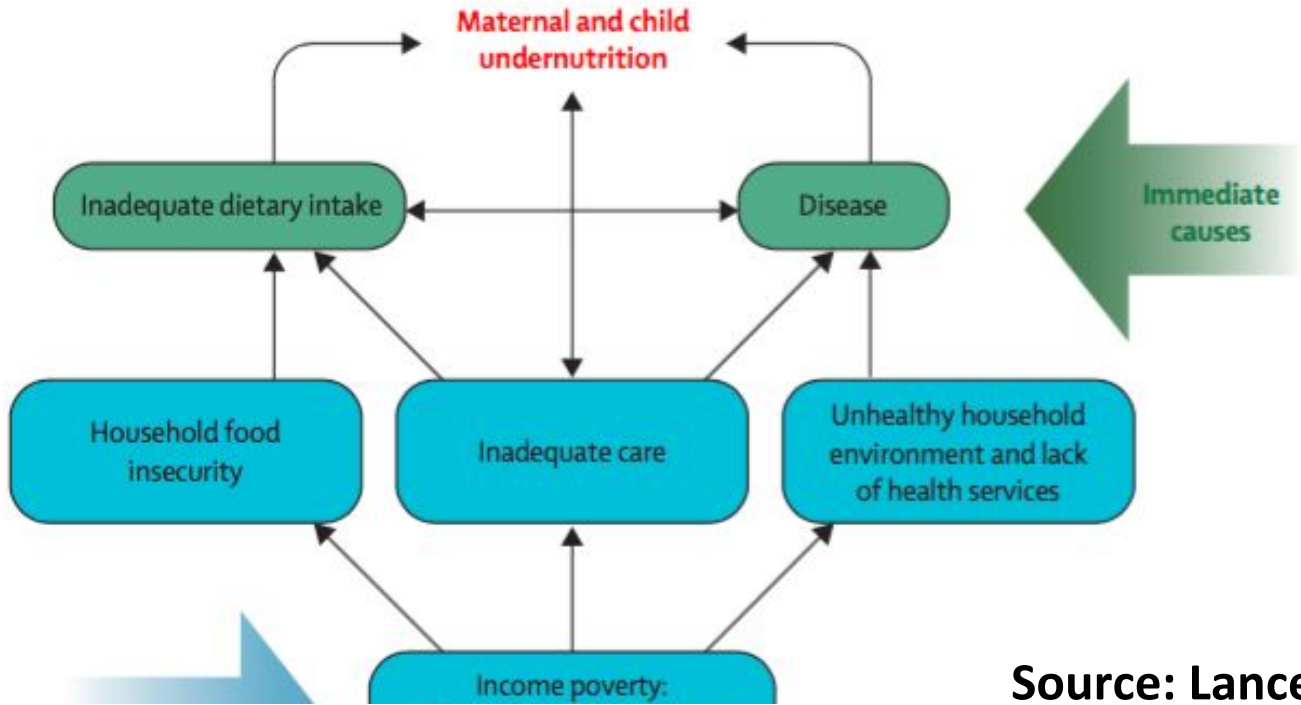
Maternal and child undernutrition

Inadequate dietary intake

Disease

Immediate causes

Household food insecurity

Inadequate care

Unhealthy household environment and lack of health services

Income poverty:

Source: Lance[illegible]